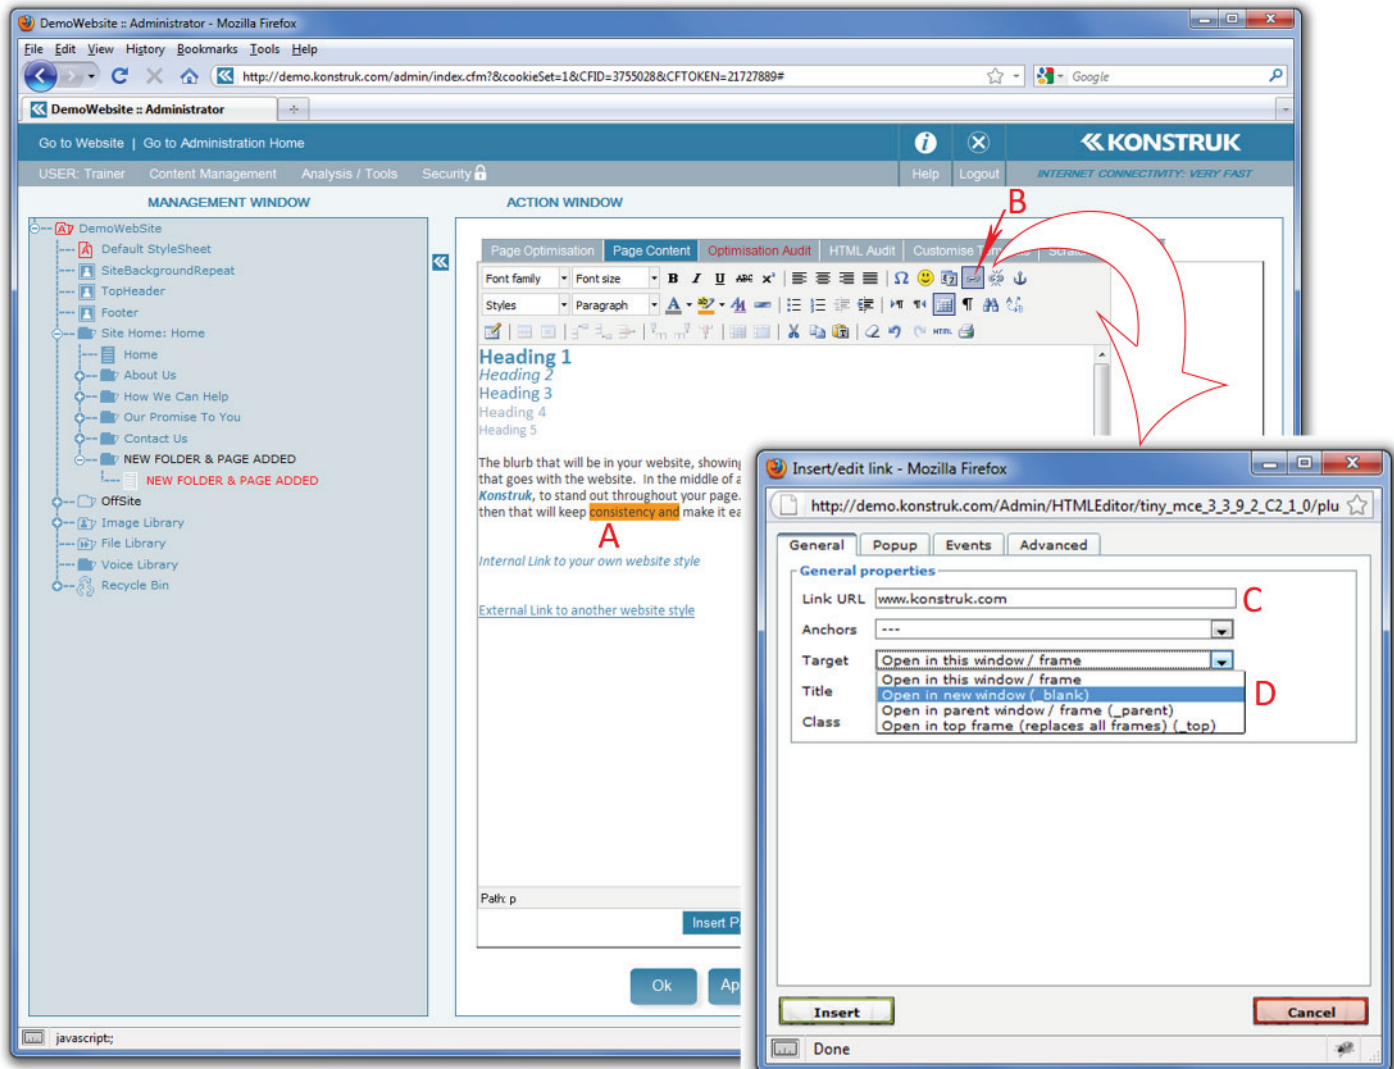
DemoWebsite :: Administrator - Mozilla Firefox

File Edit View History Bookmarks Tools Help

http://demo.konstruk.com/admin/index.cfm?&cookieSet=1&CFID=3755028&CFTOKEN=21727889#

Google

DemoWebsite :: Administrator

Go to Website | Go to Administration Home

KONSTRUK

USER: Trainer Content Management Analysis / Tools Security

Help Logout

INTERNET CONNECTIVITY: VERY FAST

MANAGEMENT WINDOW

ACTION WINDOW

DemoWebSite
Default StyleSheet
SiteBackgroundRepeat
TopHeader
Footer
Site Home: Home
Home
About Us
How We Can Help
Our Promise To You
Contact Us
NEW FOLDER & PAGE ADDED
NEW FOLDER & PAGE ADDED
OffSite
Image Library
File Library
Voice Library
Recycle Bin

Page Optimisation Page Content Optimisation Audit HTML Audit Customise

B

Font family Font size
Styles Paragraph

Heading 1
Heading 2
Heading 3
Heading 4
Heading 5

The blurb that will be in your website, showing that goes with the website. In the middle of a Konstruk, to stand out throughout your page. then that will keep consistency and make it ea

A

Internal Link to your own website style

External Link to another website style

Path: p

Insert P

Ok Ap

javascript:;

Insert/edit link - Mozilla Firefox

http://demo.konstruk.com/Admin/HTMLEditor/tiny_mce_3_3_9_2_C2_1_0/plu

General Popup Events Advanced

General properties

Link URL www.konstruk.com

C

Anchors ---

Target Open in this window / frame

Open in this window / frame
Open in new window (_blank)
Open in parent window / frame (_parent)
Open in top frame (replaces all frames) (_top)

D

Title

Class

Insert

Cancel

Done